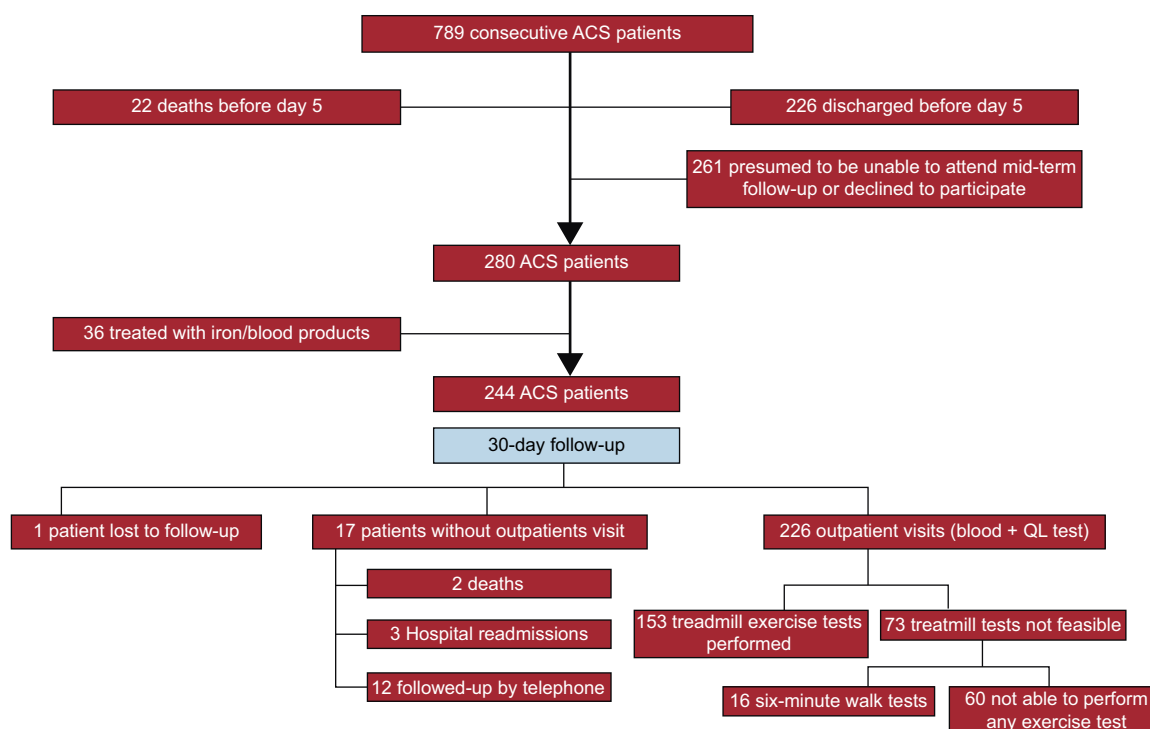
789 consecutive ACS patients

22 deaths before day 5

226 discharged before day 5

261 presumed to be unable to attend mid-term follow-up or declined to participate

280 ACS patients

36 treated with iron/blood products

244 ACS patients

30-day follow-up

1 patient lost to follow-up

17 patients without outpatients visit

226 outpatient visits (blood + QL test)

2 deaths

3 Hospital readmissions

12 followed-up by telephone

153 treadmill exercise tests performed

73 treatmill tests not feasible

16 six-minute walk tests

60 not able to perform any exercise test